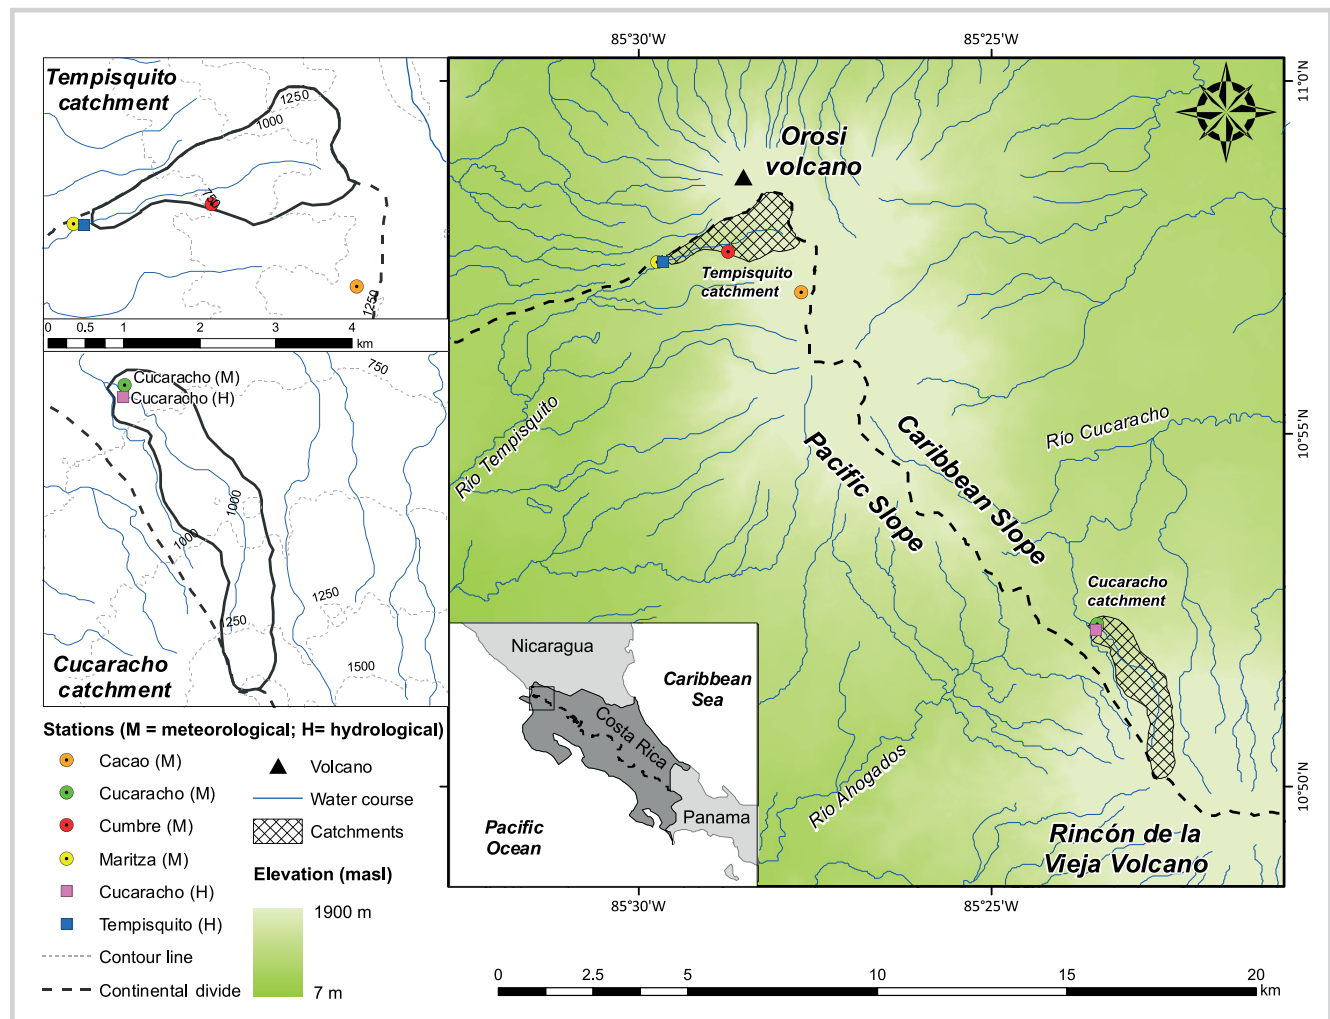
85°30'W
85°25'W
11°0'N
10°55'N
10°50'N

Tempisquito catchment
1250
1000
1250
0 0.5 1 2 3 4 km

Cucaracho (M)
Cucaracho (H)
750
1000
1000
1250
1250
1500
Cucaracho catchment

Orosi volcano
Tempisquito catchment
Río Tempisquito
Pacific Slope
Caribbean Slope
Río Cucaracho
Cucaracho catchment
Río Ahogados
Rincón de la Vieja Volcano

Nicaragua
Caribbean Sea
Costa Rica
Panama
Pacific Ocean

85°30'W
85°25'W

Stations (M = meteorological; H= hydrological)
Cacao (M)
Cucaracho (M)
Cumbre (M)
Maritza (M)
Cucaracho (H)
Tempisquito (H)
Contour line
Continental divide
Volcano
Water course
Catchments
Elevation (masl)
1900 m
7 m

0 2.5 5 10 15 20 km